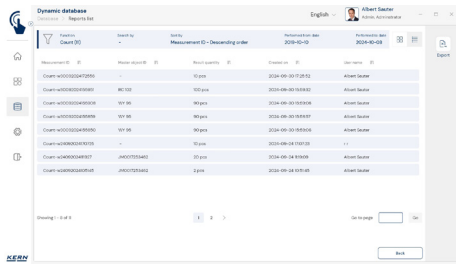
Dynamic database
Database > Reports list

English

Albert Sauter
Admin, Administrator

Database
Count (10)

Group by
-

Sort by
Measurement ID - Descending order

Performed from date
2019-10-10

Performed to date
2024-10-09

Export

| Measurement ID | Master Article ID | Result quantity | Created on | User name |
|---|---|---|---|---|
| Count-w0002024472555 | - | 10 pcs | 2024-09-30 17:25:52 | Albert Sauter |
| Count-w00020240930180 | BC-120 | 100 pcs | 2024-09-30 15:09:52 | Albert Sauter |
| Count-w00020240930131 | WY-96 | 90 pcs | 2024-09-30 15:03:09 | Albert Sauter |
| Count-w00020240930169 | WY-96 | 90 pcs | 2024-09-30 15:55:57 | Albert Sauter |
| Count-w00020240930150 | WY-96 | 90 pcs | 2024-09-30 15:53:05 | Albert Sauter |
| Count-w2406020240705 | - | 10 pcs | 2024-09-24 17:07:23 | - - |
| Count-w2406020240927 | JW0071234451 | 2 pcs | 2024-09-24 16:16:09 | Albert Sauter |
| Count-w2406020240945 | JW0071234451 | 2 pcs | 2024-09-24 13:15:43 | Albert Sauter |

Showing 1 - 8 of 10

1 2 >

Go to page
Go

Back

KERN